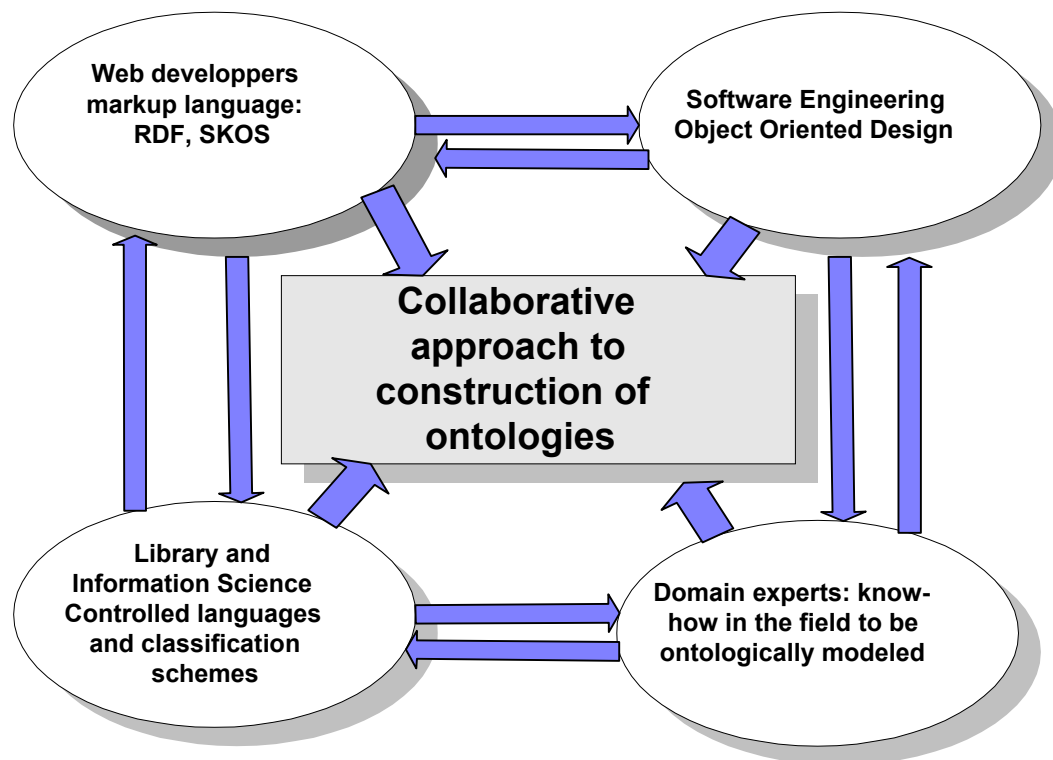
Web developpers markup language: RDF, SKOS

Software Engineering Object Oriented Design

Collaborative approach to construction of ontologies

Library and Information Science Controlled languages and classification schemes

Domain experts: know-how in the field to be ontologically modeled